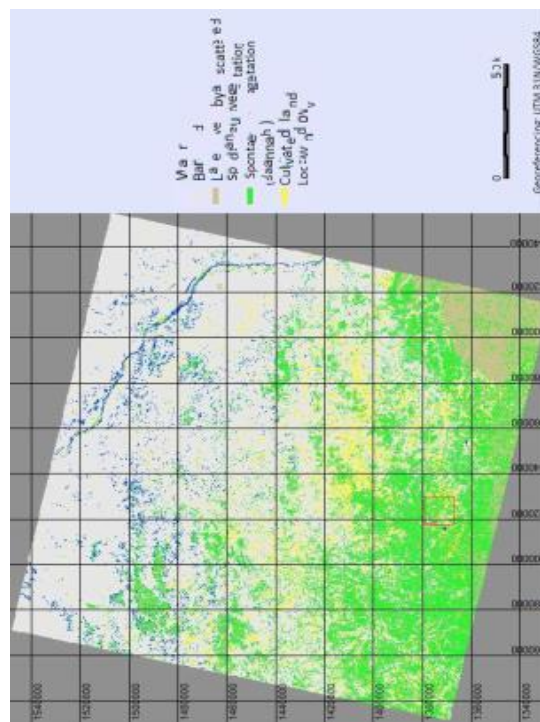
Via r
Bar d
La e ve bya scatt e d
Sp d ans u ve g tation
Spontae egetation
(savannah)
Cultivated land
Loc w n d Ov

0
53 k

Georeferencing: UTM 31N/WGS84

1548000
1520000
1500000
1480000
1460000
1440000
1420000
1400000
1380000
1360000
1340000

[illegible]
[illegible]
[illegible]
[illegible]
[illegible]
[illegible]
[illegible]
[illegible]
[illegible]